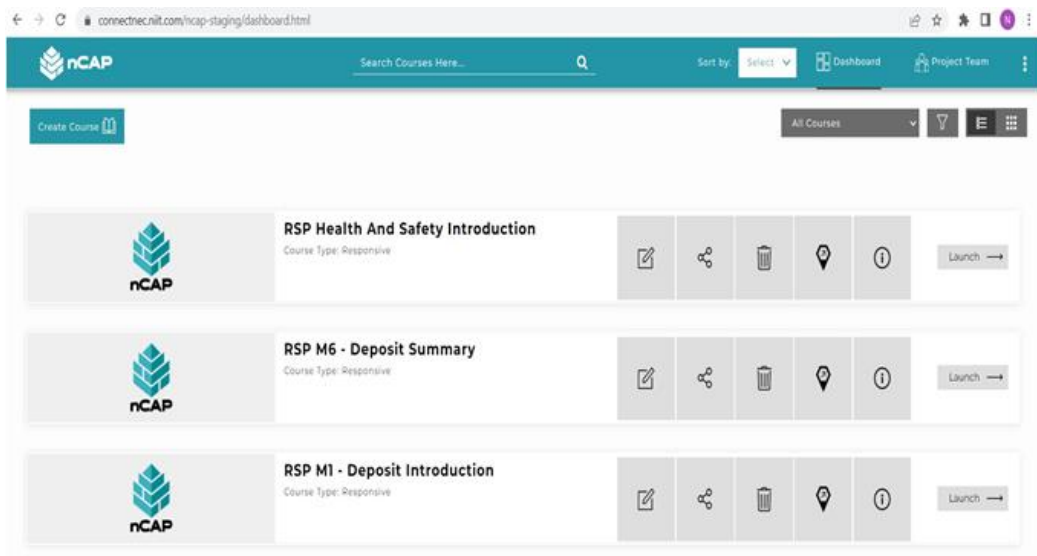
connectnec.niit.com/ncap-staging/dashboard.html

nCAP

Search Courses Here...

Sort by: Select

Dashboard

Project Team

Create Course

All Courses

nCAP

RSP Health And Safety Introduction

Course Type: Responsive

Launch →

nCAP

RSP M6 - Deposit Summary

Course Type: Responsive

Launch →

nCAP

RSP M1 - Deposit Introduction

Course Type: Responsive

Launch →